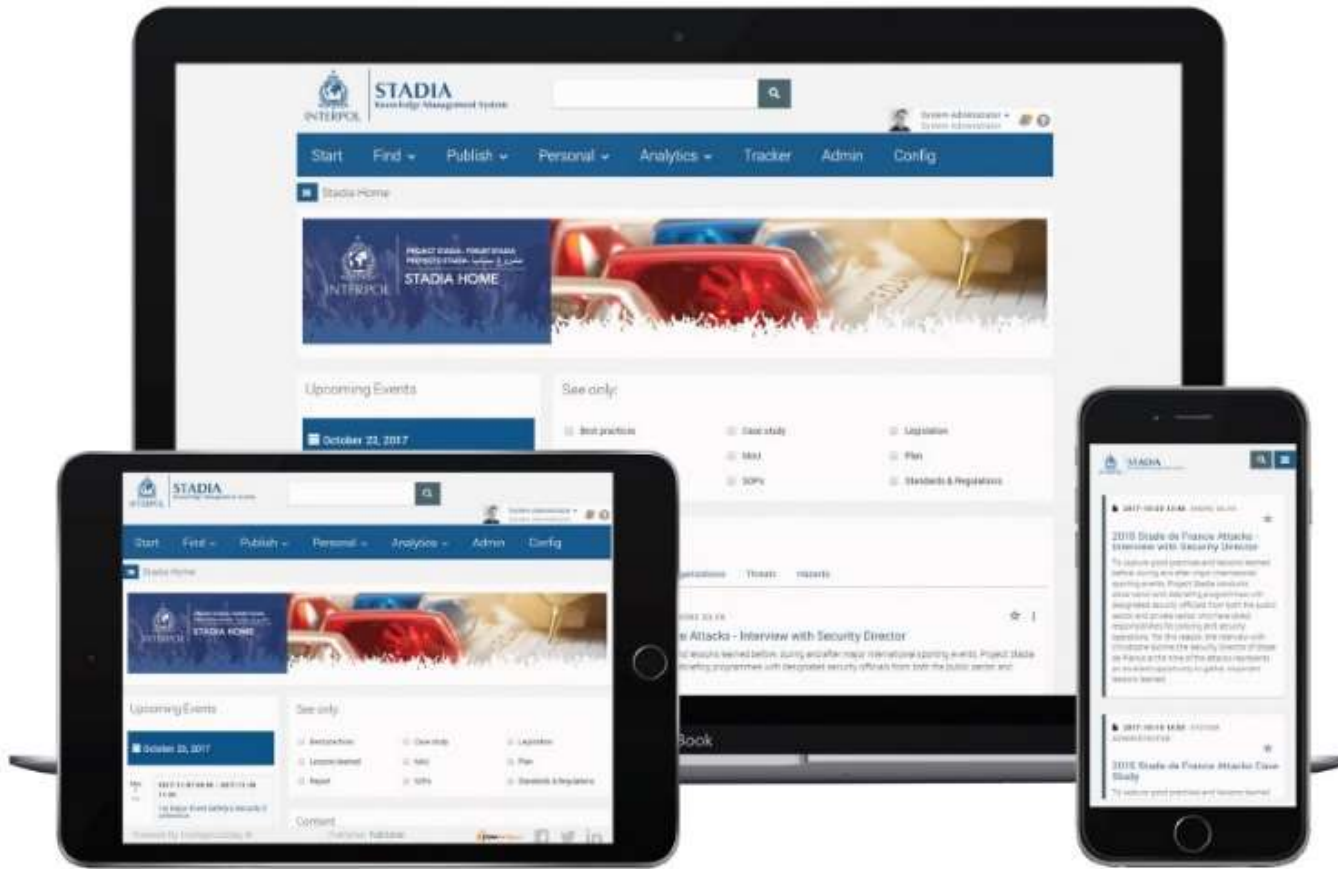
INTERPOL STADIA Knowledge Management System

System Administrator

Start Find Publish Personal Analytics Tracker Admin Config

Stadia Home

INTERPOL STADIA HOME

Upcoming Events

October 22, 2017

See only:

Best practices Case study Legislation
MoU Plan
SOPs Standards & Regulations

Threats Hazards

Attacks - Interview with Security Director

Book

INTERPOL STADIA

Start Find Publish Personal Analytics Admin Config

Stadia Home

STADIA HOME

Upcoming Events

October 22, 2017

See only:

Best practices Case study Legislation
Lessons learned MoU Plan
Report SOPs Standards & Regulations

Content

STADIA

2015 Stade de France Attacks - Interview with Security Director

2015 Stade de France Attacks Case Study